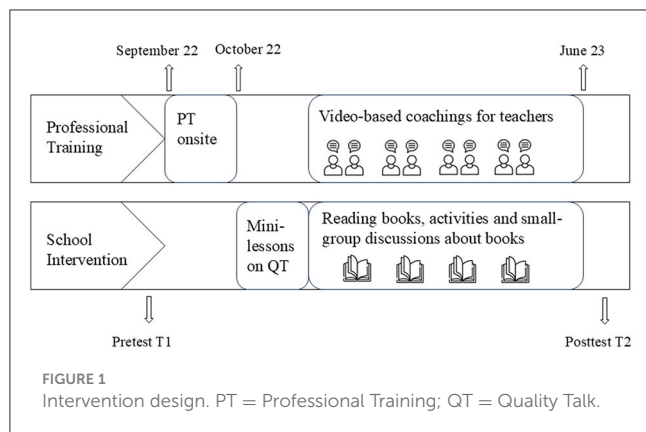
September 22
October 22
June 23

Professional Training

PT onsite

Video-based coachings for teachers

School Intervention

Mini-lessons on QT

Reading books, activities and small-group discussions about books

Pretest T1

Posttest T2

FIGURE 1

Intervention design. PT = Professional Training; QT = Quality Talk.